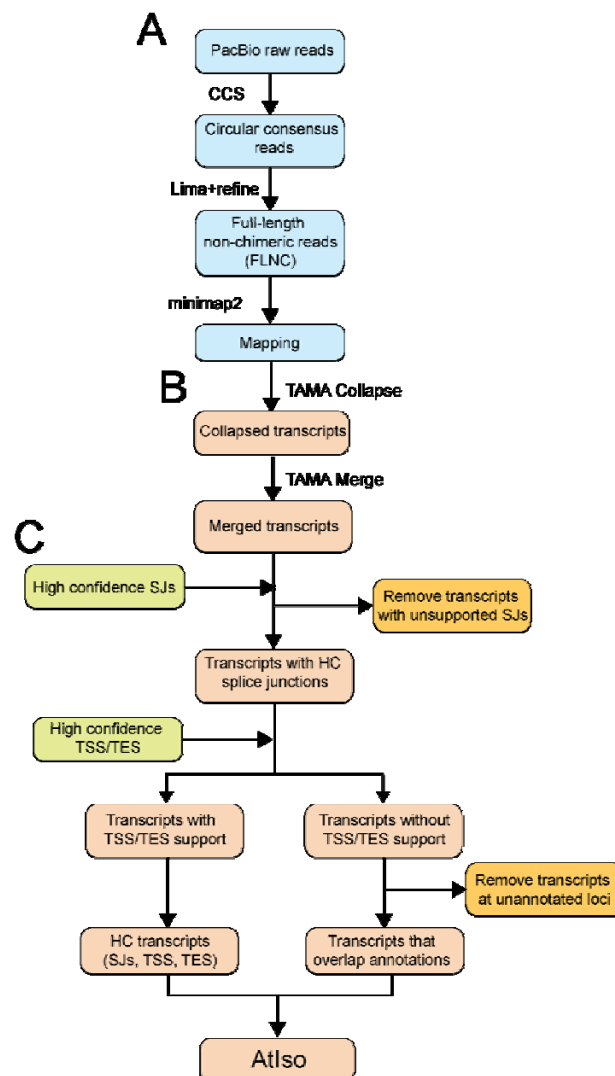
A

PacBio raw reads

CCS

Circular consensus reads

Lima+refine

Full-length non-chimeric reads (FLNC)

minimap2

Mapping

B

TAMA Collapse

Collapsed transcripts

TAMA Merge

Merged transcripts

C

High confidence SJs

Remove transcripts with unsupported SJs

Transcripts with HC splice junctions

High confidence TSS/TES

Transcripts with TSS/TES support

Transcripts without TSS/TES support

Remove transcripts at unannotated loci

HC transcripts (SJs, TSS, TES)

Transcripts that overlap annotations

AtIso